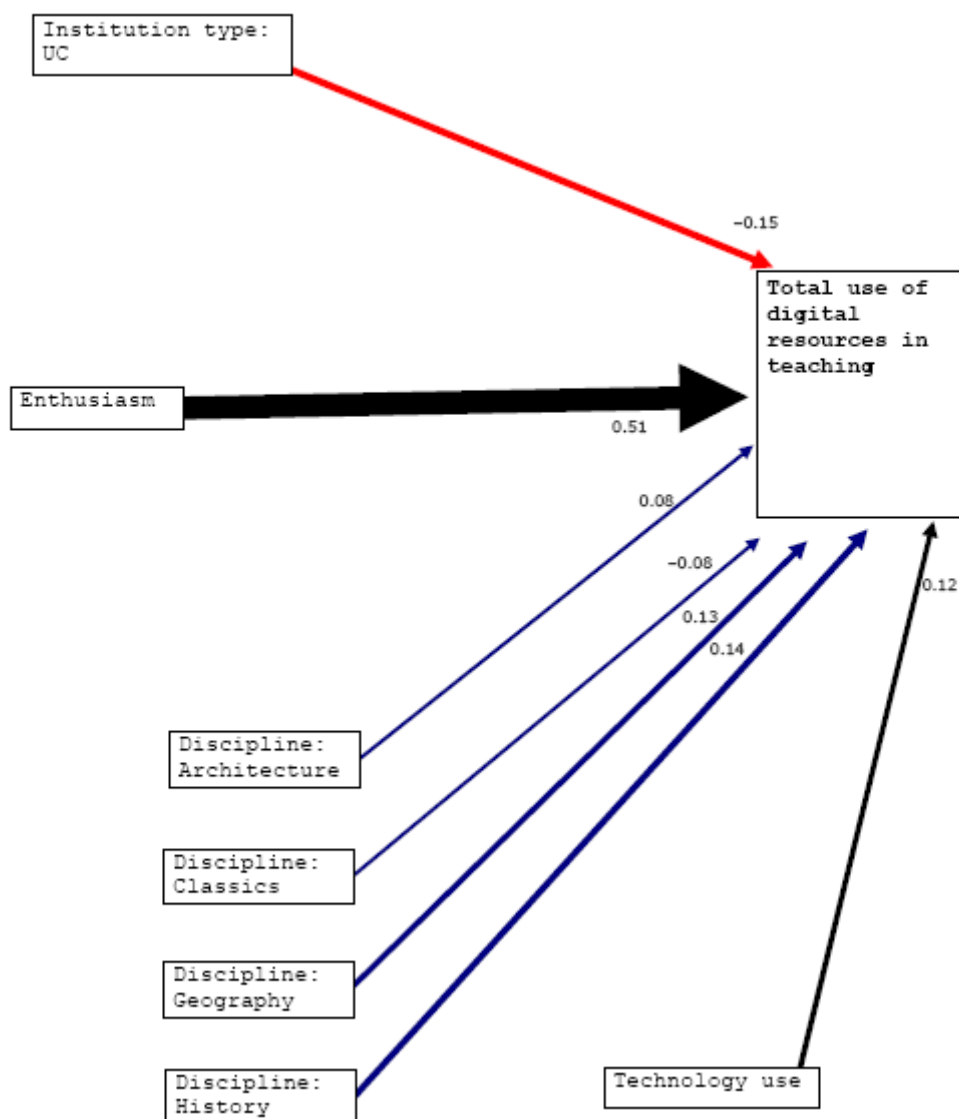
Institution type: UC

-0.15

Total use of digital resources in teaching

Enthusiasm

0.51

0.08

-0.08

0.13

0.14

0.12

Discipline: Architecture

Discipline: Classics

Discipline: Geography

Discipline: History

Technology use